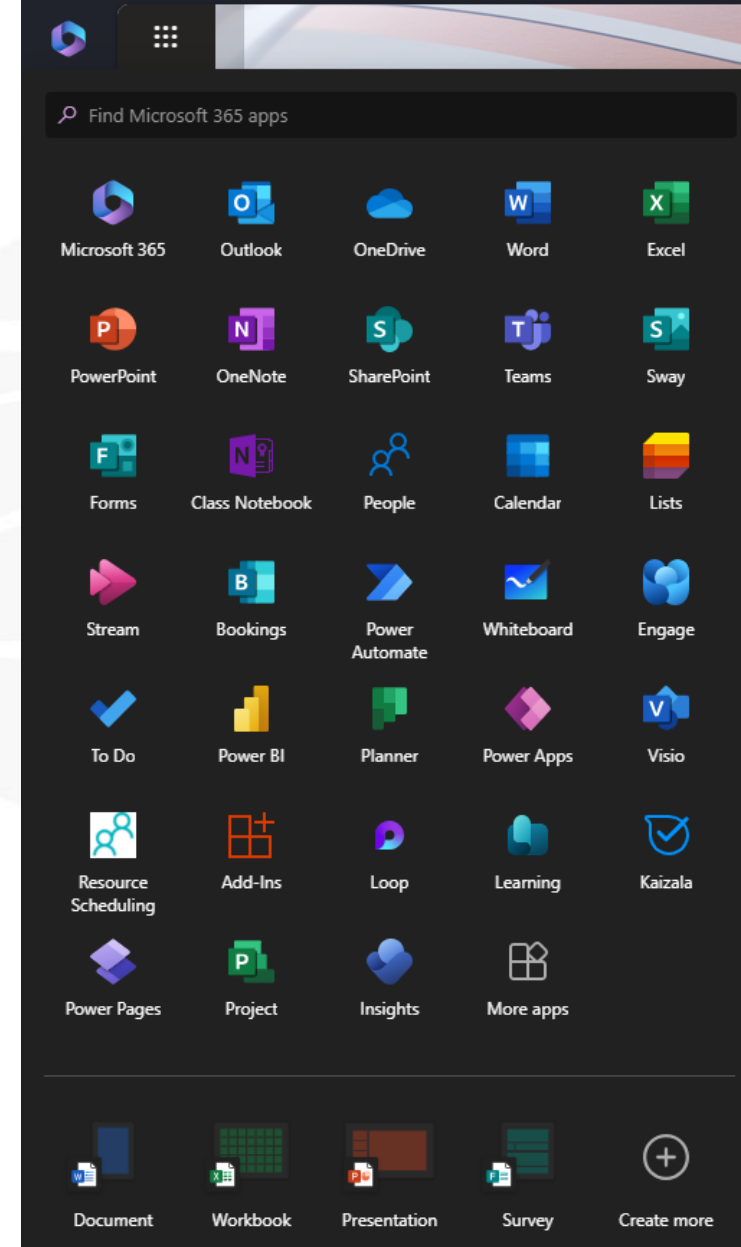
Find Microsoft 365 apps

Microsoft 365
Outlook
OneDrive
Word
Excel

PowerPoint
OneNote
SharePoint
Teams
Sway

Forms
Class Notebook
People
Calendar
Lists

Stream
Bookings
Power Automate
Whiteboard
Engage

To Do
Power BI
Planner
Power Apps
Visio

Resource Scheduling
Add-Ins
Loop
Learning
Kaizala

Power Pages
Project
Insights
More apps

Document
Workbook
Presentation
Survey
Create more